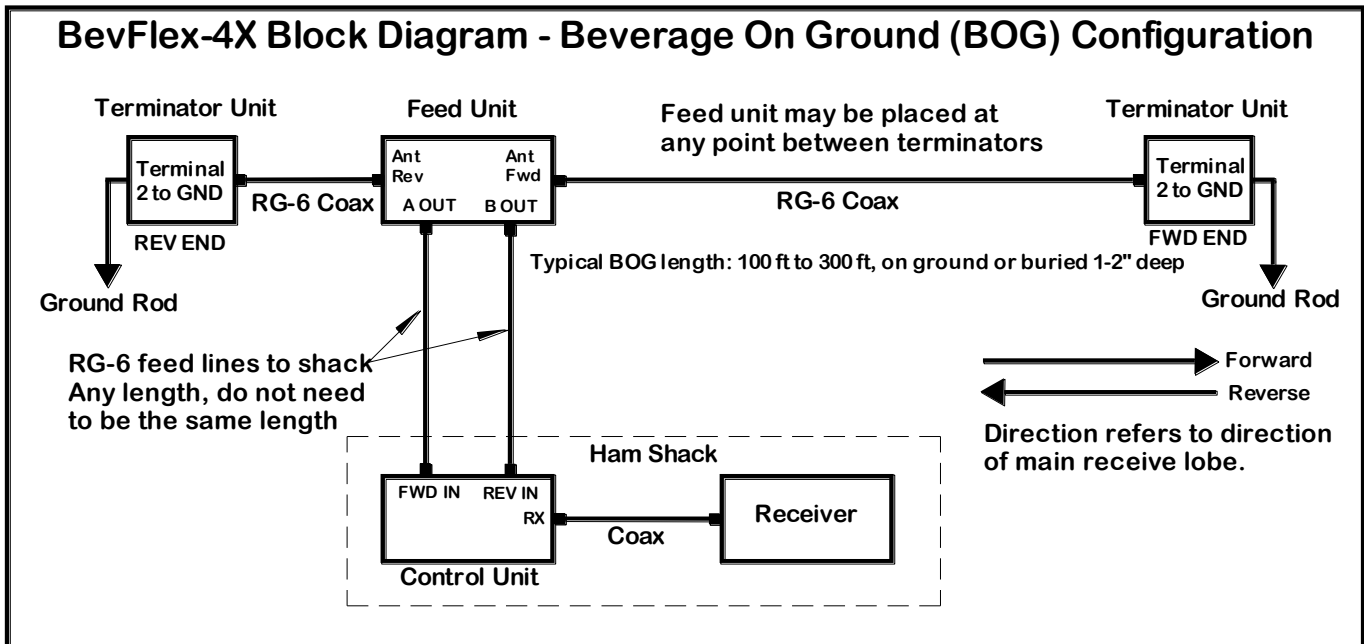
BevFlex-4X Block Diagram - Beverage On Ground (BOG) Configuration

Terminator Unit

Terminal 2 to GND

REV END

Ground Rod

RG-6 Coax

Feed Unit

Ant Rev

Ant Fwd

A OUT

B OUT

Feed unit may be placed at any point between terminators

RG-6 Coax

Terminator Unit

Terminal 2 to GND

FWD END

Ground Rod

Typical BOG length: 100 ft to 300 ft, on ground or buried 1-2" deep

RG-6 feed lines to shack
Any length, do not need to be the same length

Forward

Reverse

Direction refers to direction of main receive lobe.

Ham Shack

FWD IN

REV IN

RX

Coax

Receiver

Control Unit